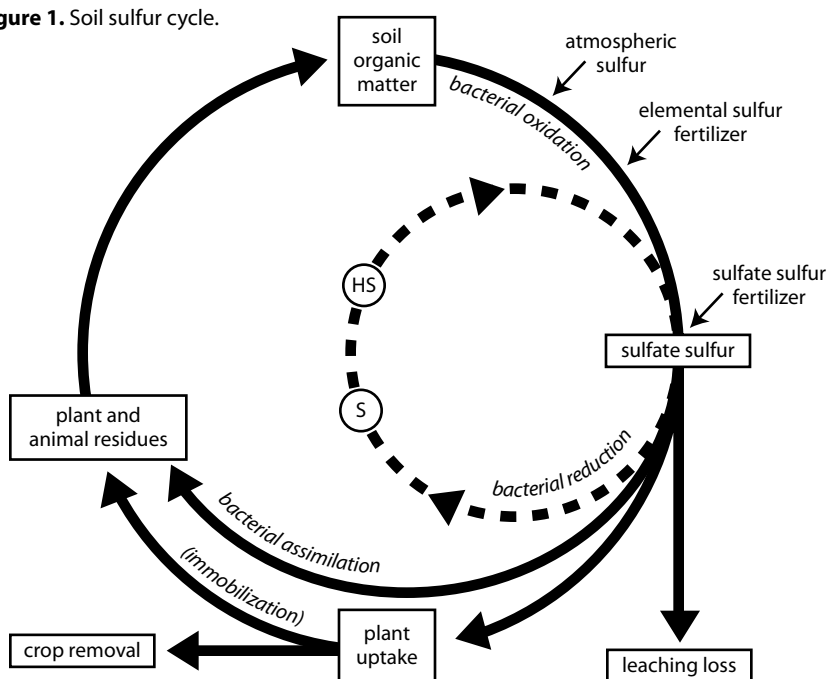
Figure 1. Soil sulfur cycle.

soil organic matter

atmospheric sulfur

bacterial oxidation

elemental sulfur fertilizer

HS

sulfate sulfur fertilizer

sulfate sulfur

S

plant and animal residues

bacterial reduction

bacterial assimilation

(immobilization)

crop removal

plant uptake

leaching loss